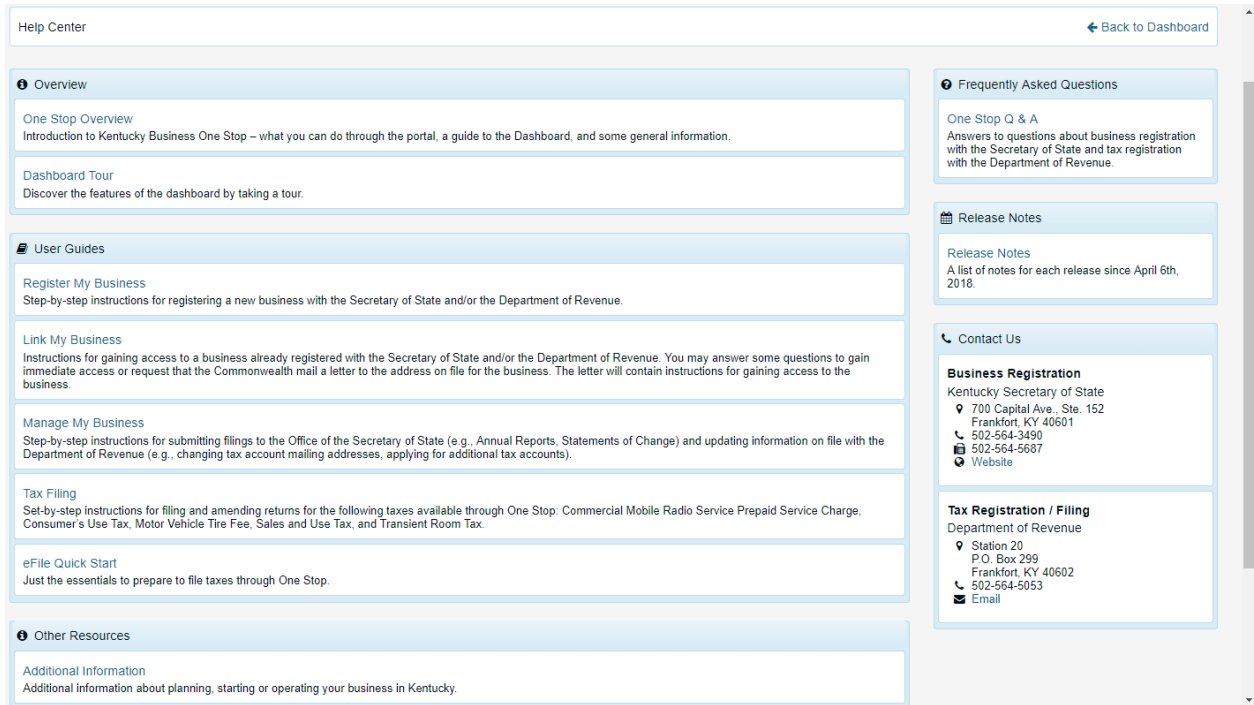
Help Center

Back to Dashboard

Overview

One Stop Overview
Introduction to Kentucky Business One Stop – what you can do through the portal, a guide to the Dashboard, and some general information.

Dashboard Tour
Discover the features of the dashboard by taking a tour.

User Guides

Register My Business
Step-by-step instructions for registering a new business with the Secretary of State and/or the Department of Revenue.

Link My Business
Instructions for gaining access to a business already registered with the Secretary of State and/or the Department of Revenue. You may answer some questions to gain immediate access or request that the Commonwealth mail a letter to the address on file for the business. The letter will contain instructions for gaining access to the business.

Manage My Business
Step-by-step instructions for submitting filings to the Office of the Secretary of State (e.g., Annual Reports, Statements of Change) and updating information on file with the Department of Revenue (e.g., changing tax account mailing addresses, applying for additional tax accounts).

Tax Filing
Set-by-step instructions for filing and amending returns for the following taxes available through One Stop: Commercial Mobile Radio Service Prepaid Service Charge, Consumer's Use Tax, Motor Vehicle Tire Fee, Sales and Use Tax, and Transient Room Tax.

eFile Quick Start
Just the essentials to prepare to file taxes through One Stop.

Other Resources

Additional Information
Additional information about planning, starting or operating your business in Kentucky.

Frequently Asked Questions

One Stop Q & A
Answers to questions about business registration with the Secretary of State and tax registration with the Department of Revenue.

Release Notes

Release Notes
A list of notes for each release since April 6th, 2018.

Contact Us

Business Registration
Kentucky Secretary of State
700 Capital Ave., Ste. 152
Frankfort, KY 40601
502-564-3490
502-564-5687
Website

Tax Registration / Filing
Department of Revenue
Station 20
P.O. Box 299
Frankfort, KY 40602
502-564-5053
Email